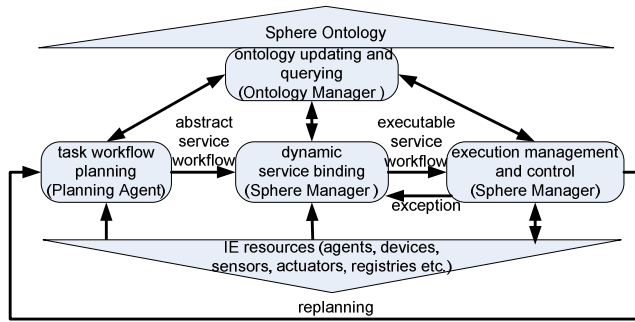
Sphere Ontology

ontology updating and querying (Ontology Manager )

abstract service workflow

executable service workflow

task workflow planning (Planning Agent)

dynamic service binding (Sphere Manager )

execution management and control (Sphere Manager)

exception

IE resources (agents, devices, sensors, actuators, registries etc.)

replanning